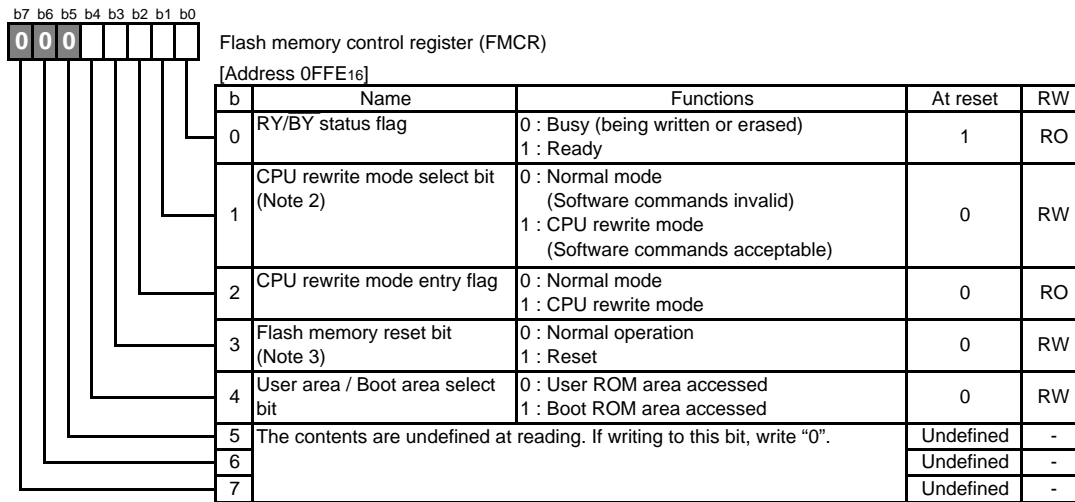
b7 b6 b5 b4 b3 b2 b1 b0

0 0 0

Flash memory control register (FMCR)

[Address 0FFE$_{16}$]

| b | Name | Functions | At reset | RW |
|---|---|---|---|---|
| 0 | RY/BY status flag | 0 : Busy (being written or erased) 1 : Ready | 1 | RO |
| 1 | CPU rewrite mode select bit (Note 2) | 0 : Normal mode (Software commands invalid) 1 : CPU rewrite mode (Software commands acceptable) | 0 | RW |
| 2 | CPU rewrite mode entry flag | 0 : Normal mode 1 : CPU rewrite mode | 0 | RO |
| 3 | Flash memory reset bit (Note 3) | 0 : Normal operation 1 : Reset | 0 | RW |
| 4 | User area / Boot area select bit | 0 : User ROM area accessed 1 : Boot ROM area accessed | 0 | RW |
| 5 | The contents are undefined at reading. If writing to this bit, write “0”. | | Undefined | - |
| 6 | | | Undefined | - |
| 7 | | | Undefined | - |